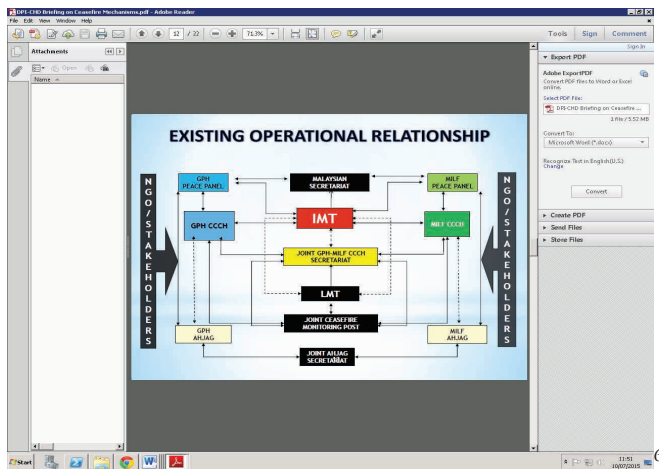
DPI-CHD Briefing on Ceasefire Mechanisms.pdf - Adobe Reader
File Edit View Window Help
12 / 22
71.3%
Tools Sign Comment
Attachments
Open
Name
EXISTING OPERATIONAL RELATIONSHIP
NGO/STAKEHOLDERS
GPH PEACE PANEL
MALAYSIAN SECRETARIAT
MILF PEACE PANEL
NGO/STAKEHOLDERS
GPH CCCH
IMT
MILF CCCH
JOINT GPH-MILF CCCH SECRETARIAT
LMT
JOINT CEASEFIRE MONITORING POST
GPH AHJAG
MILF AHJAG
JOINT AHJAG SECRETARIAT
Sign In
Export PDF
Adobe ExportPDF
Convert PDF files to Word or Excel online.
Select PDF File:
DPI-CHD Briefing on Ceasefire ...
1 file / 5.52 MB
Convert To:
Microsoft Word (*.docx)
Recognize Text in English(U.S.)
Change
Convert
Create PDF
Send Files
Store Files
Start
11:51
10/07/2015